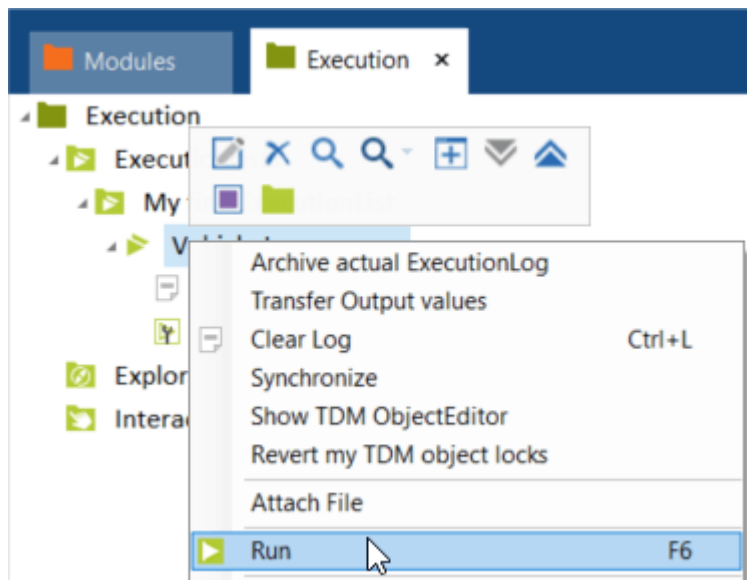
Modules

Execution ×

Execution

Execut

My

V

Explor

Interac

Archive actual ExecutionLog

Transfer Output values

Clear Log Ctrl+L

Synchronize

Show TDM ObjectEditor

Revert my TDM object locks

Attach File

Run F6